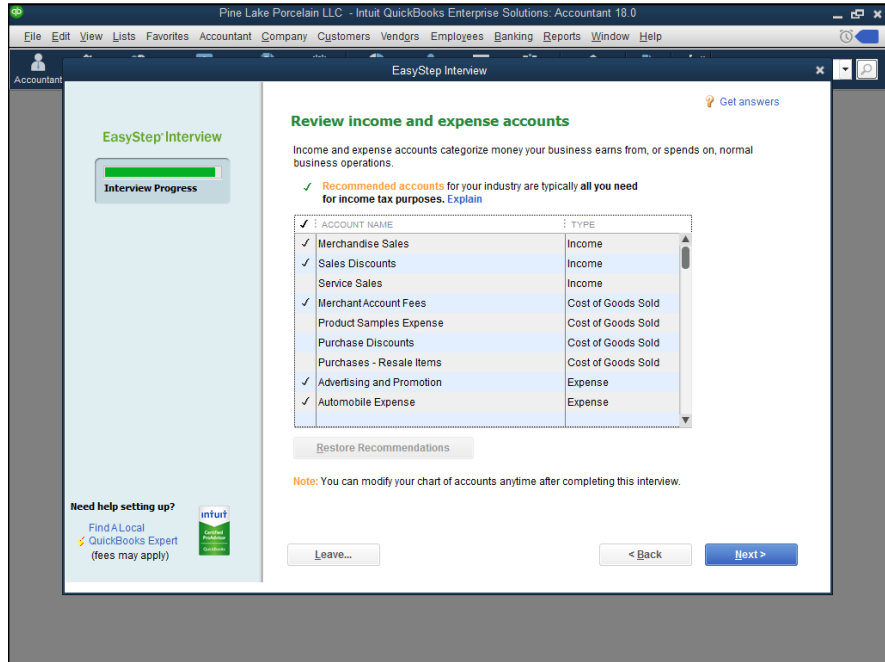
Pine Lake Porcelain LLC - Intuit QuickBooks Enterprise Solutions: Accountant 18.0

File Edit View Lists Favorites Accountant Company Customers Vendors Employees Banking Reports Window Help

Accountant

EasyStep Interview

EasyStep Interview

Interview Progress

Get answers

Review income and expense accounts

Income and expense accounts categorize money your business earns from, or spends on, normal business operations.

✓ Recommended accounts for your industry are typically all you need for income tax purposes. Explain

| ✓ | ACCOUNT NAME | TYPE |
|---|---|---|
| ✓ | Merchandise Sales | Income |
| ✓ | Sales Discounts | Income |
| | Service Sales | Income |
| ✓ | Merchant Account Fees | Cost of Goods Sold |
| | Product Samples Expense | Cost of Goods Sold |
| | Purchase Discounts | Cost of Goods Sold |
| | Purchases - Resale Items | Cost of Goods Sold |
| ✓ | Advertising and Promotion | Expense |
| ✓ | Automobile Expense | Expense |

Restore Recommendations

Note: You can modify your chart of accounts anytime after completing this interview.

Need help setting up?

Find A Local QuickBooks Expert (fees may apply)

intuit Certified ProAdvisor QuickBooks

Leave...

< Back

Next >